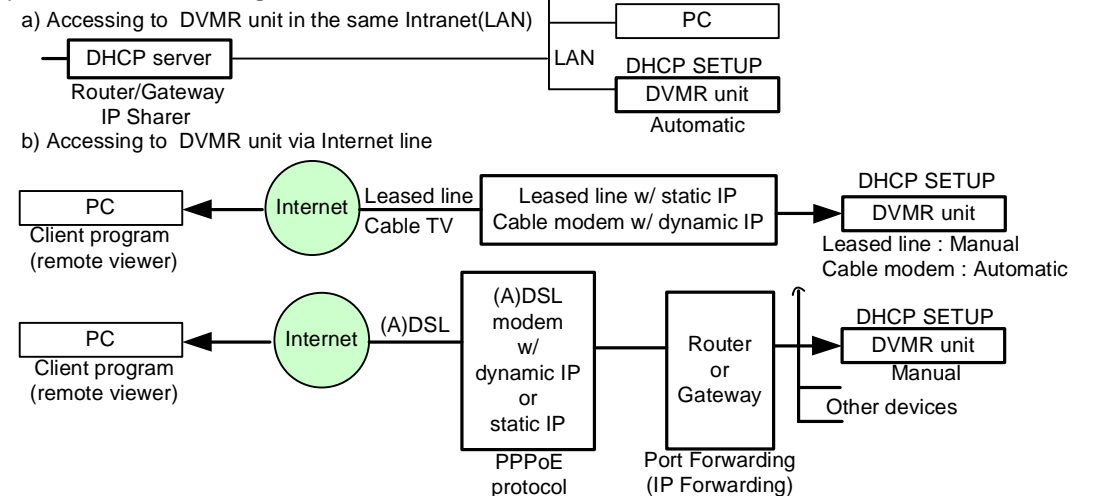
a) Accessing to DVMR unit in the same Intranet(LAN)

PC

DHCP server

Router/Gateway
IP Sharer

LAN

DHCP SETUP
DVMR unit
Automatic

b) Accessing to DVMR unit via Internet line

PC
Client program
(remote viewer)

Internet

Leased line
Cable TV

Leased line w/ static IP
Cable modem w/ dynamic IP

DHCP SETUP
DVMR unit
Leased line : Manual
Cable modem : Automatic

PC
Client program
(remote viewer)

Internet

(A)DSL

(A)DSL modem w/ dynamic IP or static IP

PPPoE protocol

Router or Gateway

Port Forwarding
(IP Forwarding)

DHCP SETUP
DVMR unit
Manual

Other devices